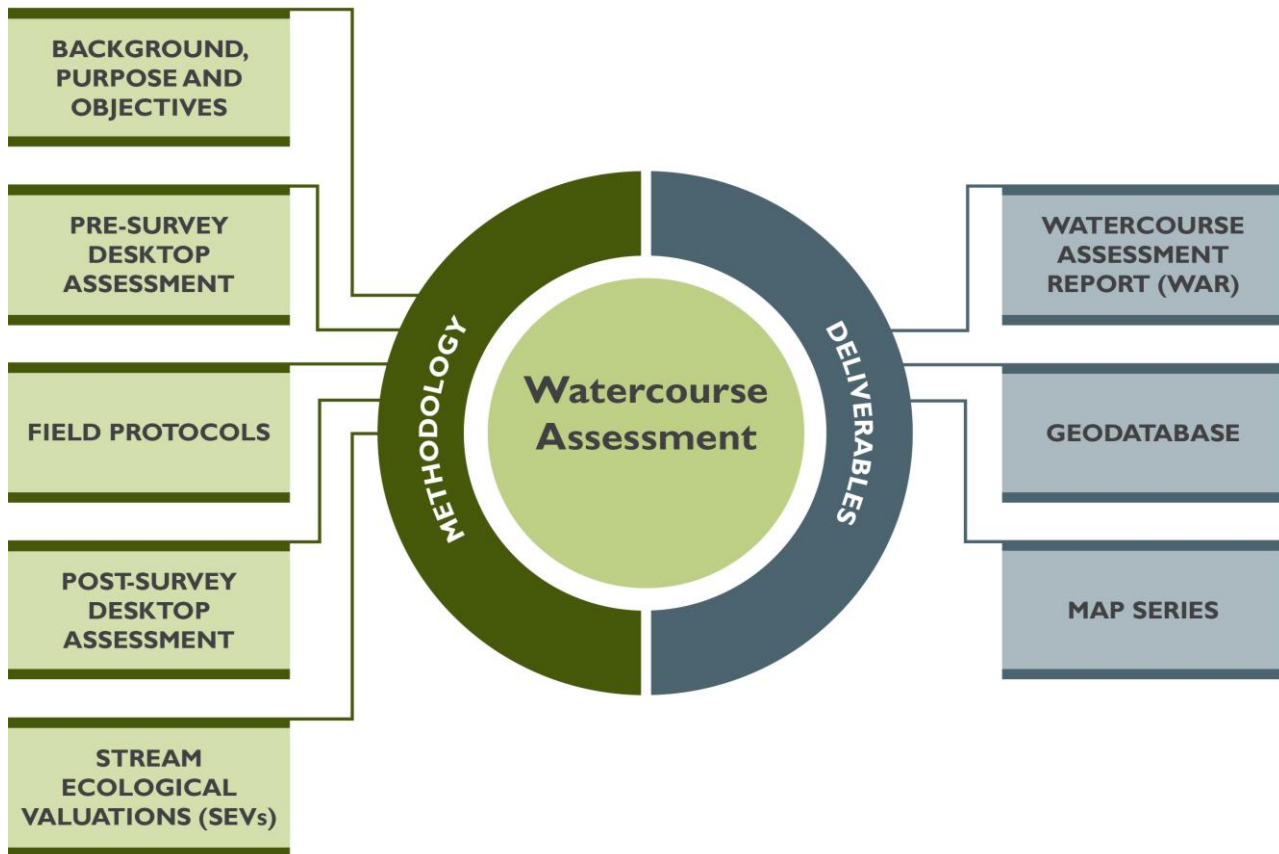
BACKGROUND, PURPOSE AND OBJECTIVES

PRE-SURVEY DESKTOP ASSESSMENT

FIELD PROTOCOLS

POST-SURVEY DESKTOP ASSESSMENT

STREAM ECOLOGICAL VALUATIONS (SEVs)

METHODOLOGY

Watercourse Assessment

DELIVERABLES

WATERCOURSE ASSESSMENT REPORT (WAR)

GEODATABASE

MAP SERIES